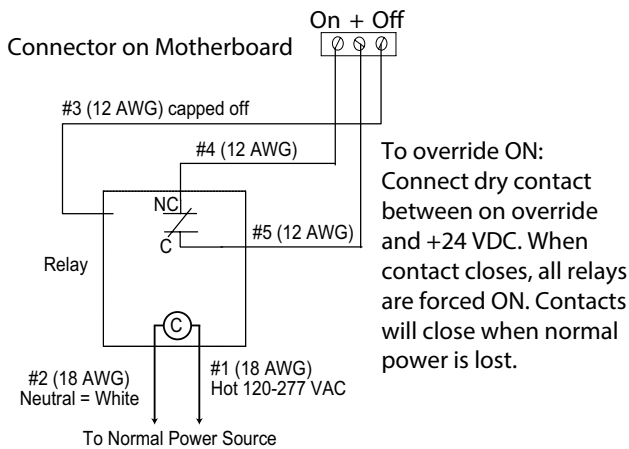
On + Off

Connector on Motherboard

#3 (12 AWG) capped off

#4 (12 AWG)

NC

C

#5 (12 AWG)

Relay

C

#2 (18 AWG)
Neutral = White

#1 (18 AWG)
Hot 120-277 VAC

To Normal Power Source

To override ON: Connect dry contact between on override and +24 VDC. When contact closes, all relays are forced ON. Contacts will close when normal power is lost.